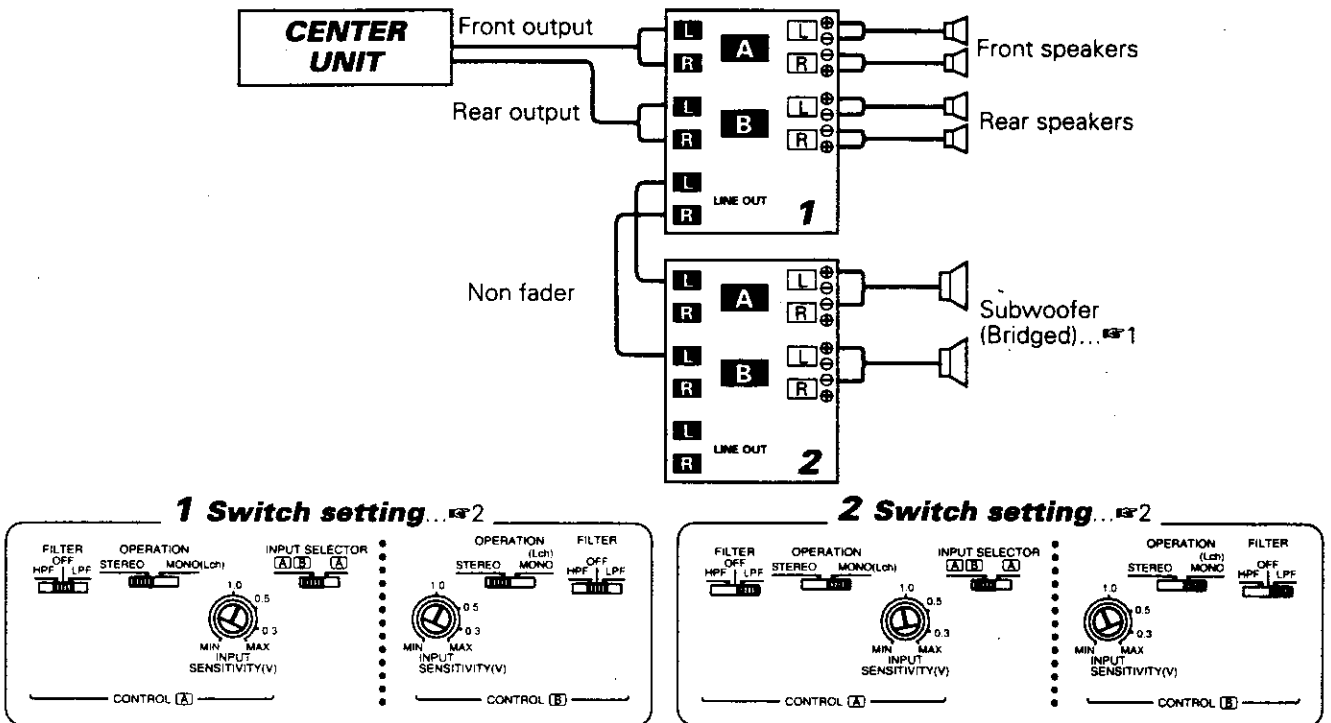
CENTER UNIT

Front output

Rear output

L R A L R Front speakers

L R B L R Rear speakers

L R LINE OUT 1

Non fader

L R A L R

L R B L R

Subwoofer (Bridged)...☞1

L R LINE OUT 2

1 Switch setting...☞2

FILTER OFF HPF LPF

OPERATION STEREO MONO(Lch)

INPUT SELECTOR A B A

1.0 0.5 0.3 MIN MAX INPUT SENSITIVITY(V)

CONTROL A

OPERATION (Lch) STEREO MONO

FILTER OFF HPF LPF

1.0 0.5 0.3 MIN MAX INPUT SENSITIVITY(V)

CONTROL B

2 Switch setting...☞2

FILTER OFF HPF LPF

OPERATION STEREO MONO(Lch)

INPUT SELECTOR A B A

1.0 0.5 0.3 MIN MAX INPUT SENSITIVITY(V)

CONTROL A

OPERATION (Lch) STEREO MONO

FILTER OFF HPF LPF

1.0 0.5 0.3 MIN MAX INPUT SENSITIVITY(V)

CONTROL B